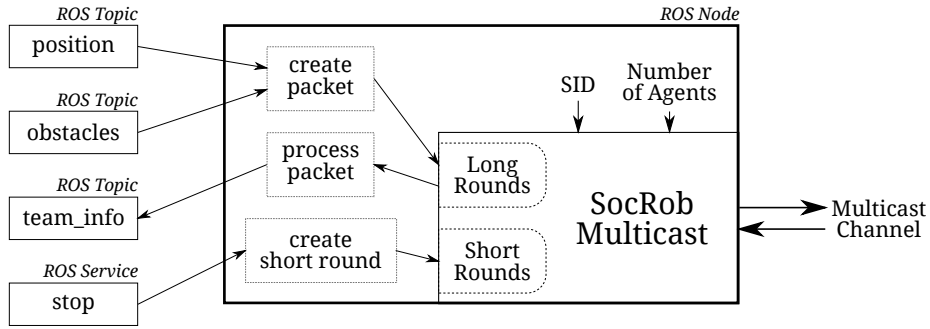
ROS Topic
position

ROS Topic
obstacles

ROS Topic
team_info

ROS Service
stop

ROS Node

create packet

process packet

create short round

SID

Number of Agents

Long Rounds

Short Rounds

SocRob Multicast

Multicast Channel